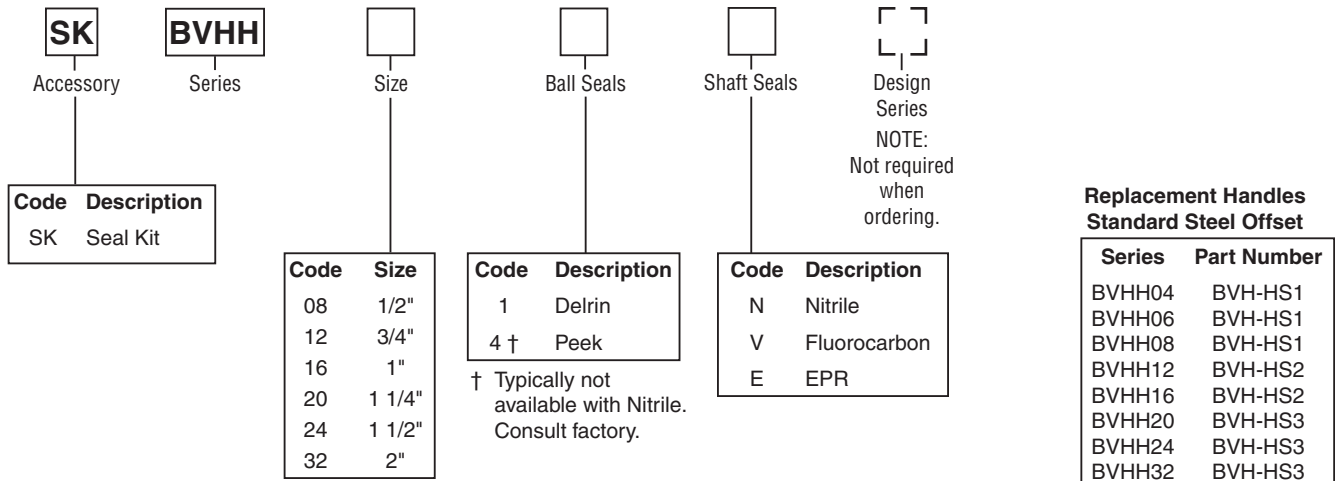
SK
Accessory

BVHH
Series

Size

Ball Seals

Shaft Seals

Design Series
NOTE: Not required when ordering.

| Code | Description |
|---|---|
| SK | Seal Kit |

| Code | Size |
|---|---|
| 08 | 1/2" |
| 12 | 3/4" |
| 16 | 1" |
| 20 | 1 1/4" |
| 24 | 1 1/2" |
| 32 | 2" |

| Code | Description |
|---|---|
| 1 | Delrin |
| 4 † | Peek |

† Typically not available with Nitrile. Consult factory.

| Code | Description |
|---|---|
| N | Nitrile |
| V | Fluorocarbon |
| E | EPR |

Replacement Handles
Standard Steel Offset

| Series | Part Number |
|---|---|
| BVHH04 | BVH-HS1 |
| BVHH06 | BVH-HS1 |
| BVHH08 | BVH-HS1 |
| BVHH12 | BVH-HS2 |
| BVHH16 | BVH-HS2 |
| BVHH20 | BVH-HS3 |
| BVHH24 | BVH-HS3 |
| BVHH32 | BVH-HS3 |